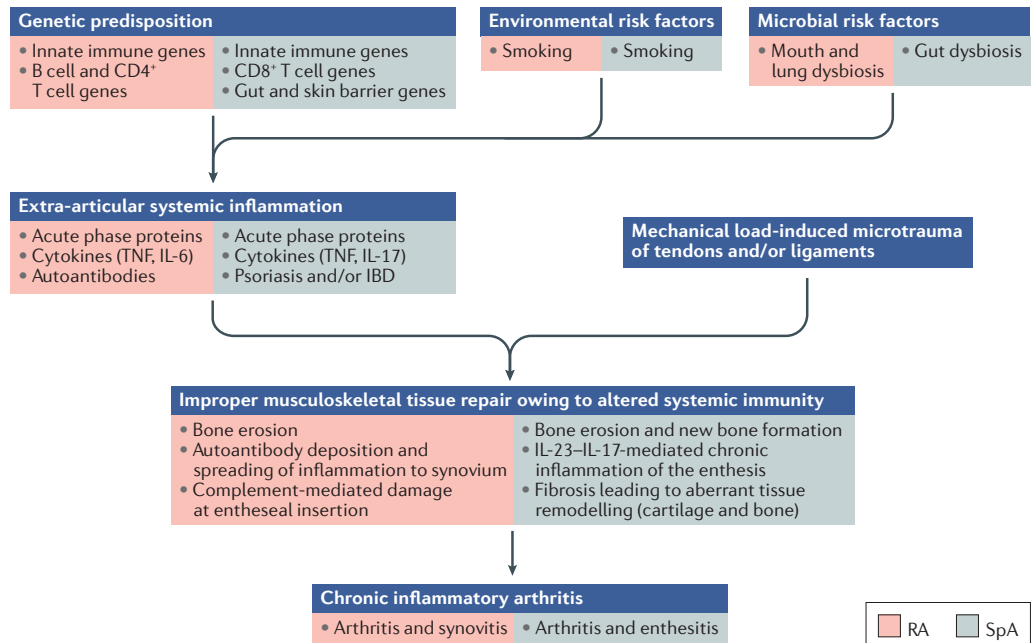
Genetic predisposition

• Innate immune genes
• B cell and CD4$^+$ T cell genes

• Innate immune genes
• CD8$^+$ T cell genes
• Gut and skin barrier genes

Environmental risk factors

• Smoking

• Smoking

Microbial risk factors

• Mouth and lung dysbiosis

• Gut dysbiosis

Extra-articular systemic inflammation

• Acute phase proteins
• Cytokines (TNF, IL-6)
• Autoantibodies

• Acute phase proteins
• Cytokines (TNF, IL-17)
• Psoriasis and/or IBD

Mechanical load-induced microtrauma of tendons and/or ligaments

Improper musculoskeletal tissue repair owing to altered systemic immunity

• Bone erosion
• Autoantibody deposition and spreading of inflammation to synovium
• Complement-mediated damage at entheseal insertion

• Bone erosion and new bone formation
• IL-23–IL-17-mediated chronic inflammation of the enthesis
• Fibrosis leading to aberrant tissue remodelling (cartilage and bone)

Chronic inflammatory arthritis

• Arthritis and synovitis

• Arthritis and enthesitis

RA

SpA